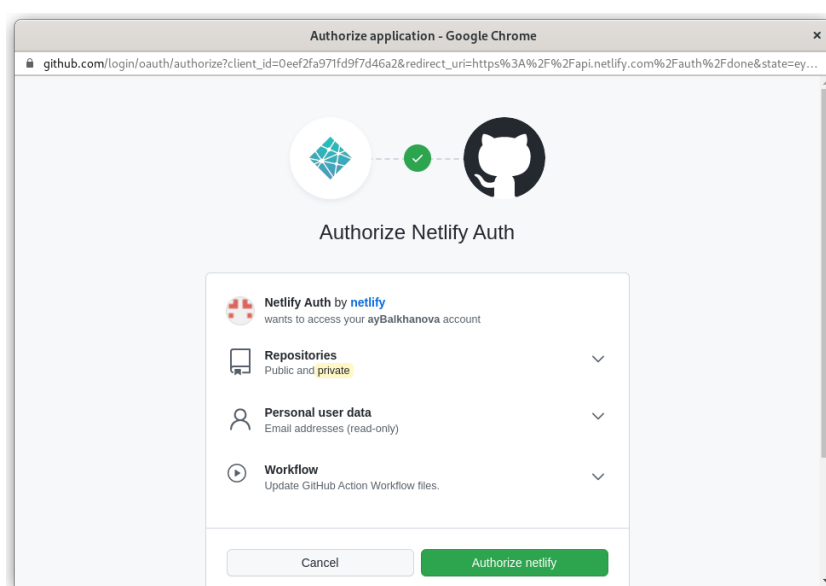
Authorize application - Google Chrome

github.com/login/oauth/authorize?client_id=0eef2fa971fd9f7d46a2&redirect_uri=https%3A%2F%2Fapi.netlify.com%2Fauth%2Fdone&state=ey...

Authorize Netlify Auth

Netlify Auth by netlify
wants to access your ayBalkhanova account

Repositories
Public and private

Personal user data
Email addresses (read-only)

Workflow
Update GitHub Action Workflow files.

Cancel

Authorize netlify